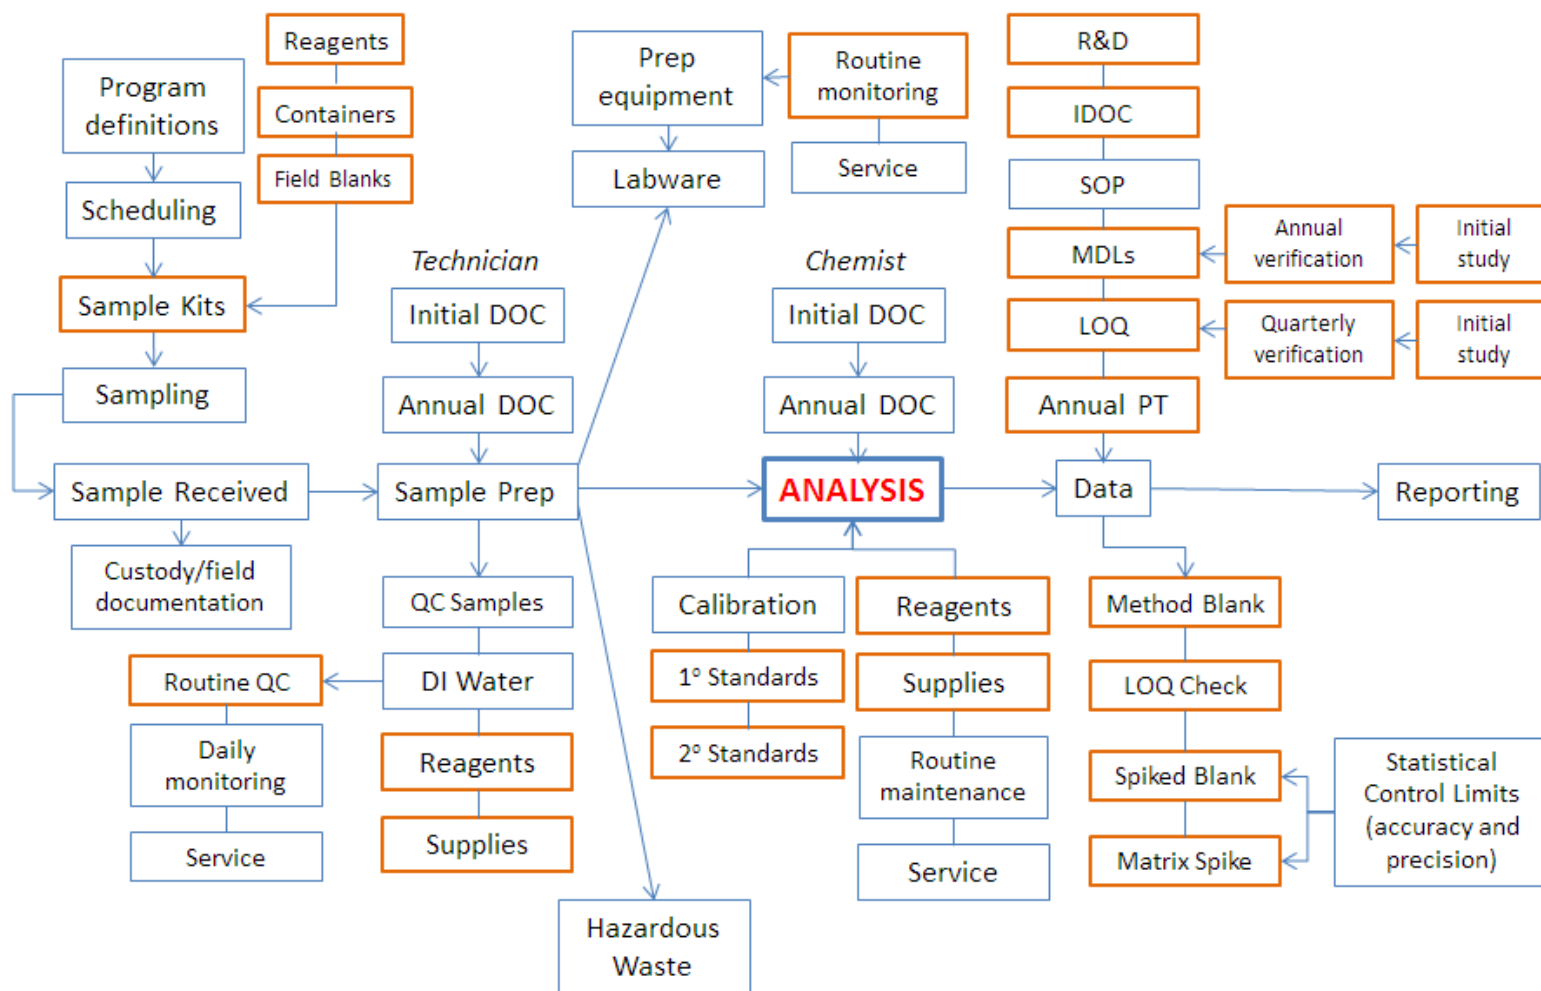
Reagents

Containers

Field Blanks

Program definitions

Scheduling

Sample Kits

Sampling

Sample Received

Custody/field documentation

Prep equipment

Routine monitoring

Service

Labware

Technician

Initial DOC

Annual DOC

Sample Prep

QC Samples

DI Water

Routine QC

Daily monitoring

Service

Reagents

Supplies

Hazardous Waste

Chemist

Initial DOC

Annual DOC

ANALYSIS

Calibration

1° Standards

2° Standards

Reagents

Supplies

Routine maintenance

Service

R&D

IDOC

SOP

MDLs

Annual verification

Initial study

LOQ

Quarterly verification

Initial study

Annual PT

Data

Reporting

Method Blank

LOQ Check

Spiked Blank

Matrix Spike

Statistical Control Limits (accuracy and precision)